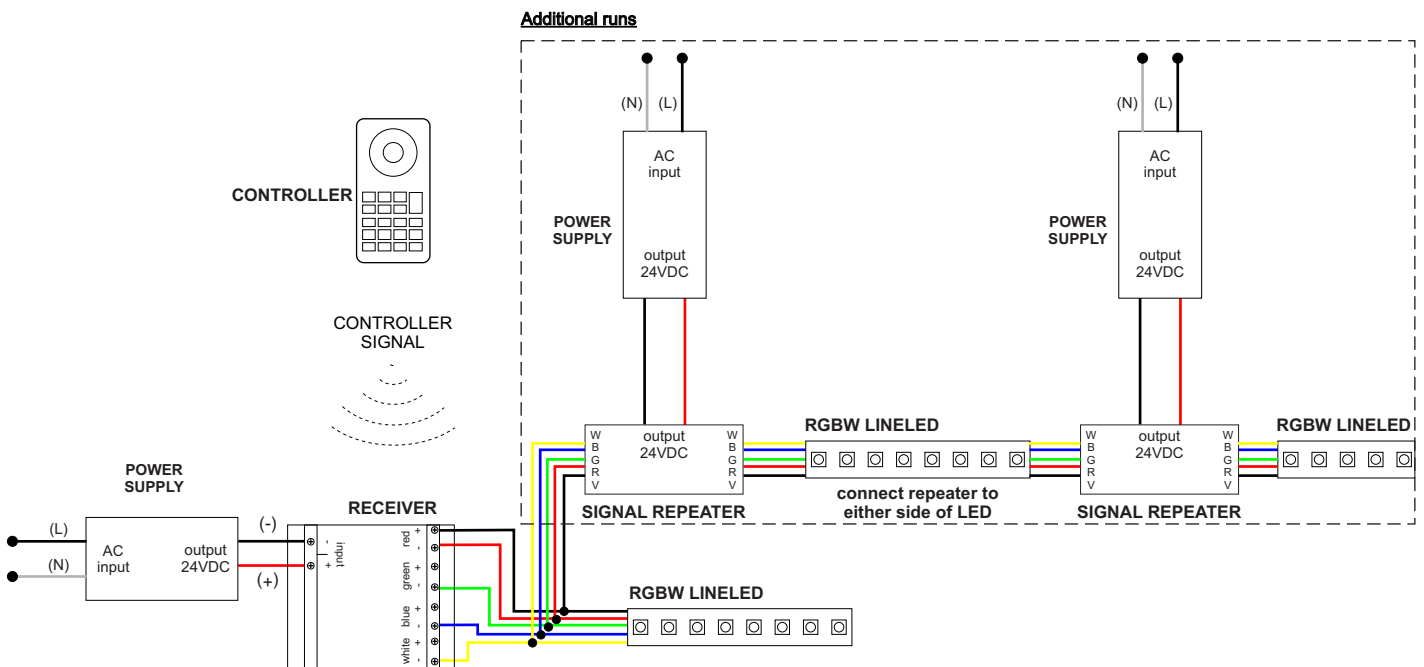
Additional runs

(N) (L)

AC input

POWER SUPPLY

output 24VDC

(N) (L)

AC input

POWER SUPPLY

output 24VDC

CONTROLLER

CONTROLLER SIGNAL

W B G R V

output 24VDC

W B G R V

RGBW LINELED

W B G R V

output 24VDC

W B G R V

RGBW LINELED

SIGNAL REPEATER

connect repeater to either side of LED

SIGNAL REPEATER

POWER SUPPLY

(L)

(N)

AC input

output 24VDC

(-)

(+)

RECEIVER

input
-
+

red + -
green + -
blue + -
white + -

RGBW LINELED